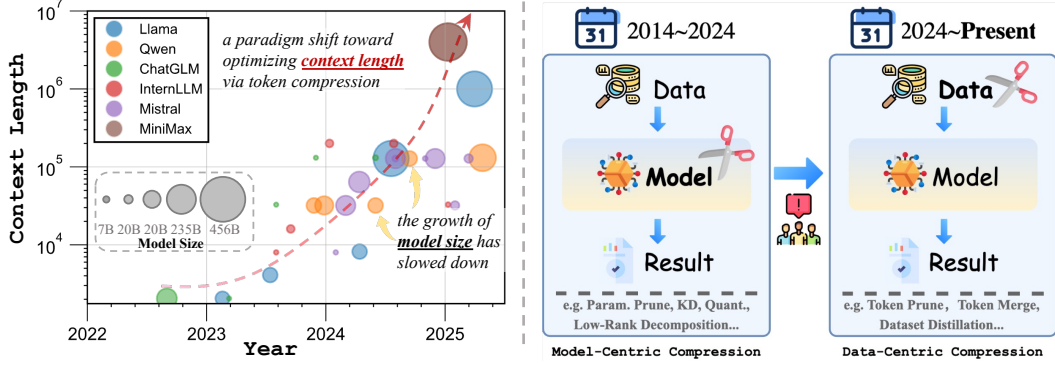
$10^7$
$10^6$
$10^5$
$10^4$
Context Length

Llama
Qwen
ChatGLM
InternLLM
Mistral
MiniMax

a paradigm shift toward optimizing context length via token compression

7B 20B 20B 235B 456B
Model Size

the growth of model size has slowed down

2022
2023
2024
2025
Year

31 2014~2024
Data
Model
Result
e.g. Param. Prune, KD, Quant., Low-Rank Decomposition...
Model-Centric Compression

31 2024~Present
Data
Model
Result
e.g. Token Prune, Token Merge, Dataset Distillation...
Data-Centric Compression